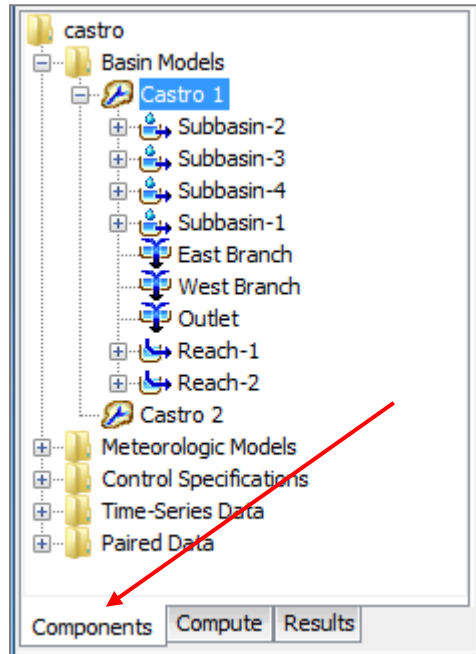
castro
Basin Models
Castro 1
Subbasin-2
Subbasin-3
Subbasin-4
Subbasin-1
East Branch
West Branch
Outlet
Reach-1
Reach-2
Castro 2
Meteorologic Models
Control Specifications
Time-Series Data
Paired Data

Components
Compute
Results